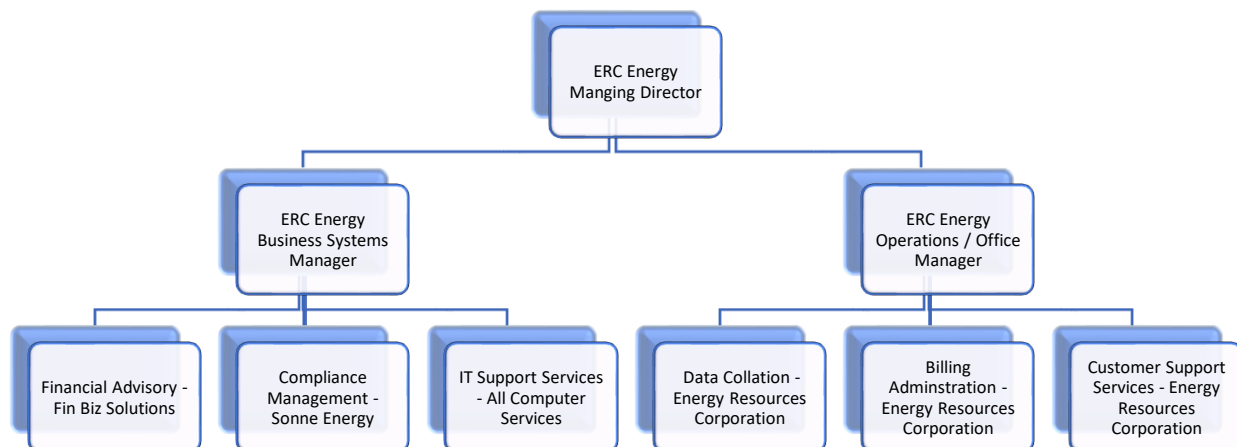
ERC Energy Manging Director

ERC Energy Business Systems Manager

ERC Energy Operations / Office Manager

Financial Advisory - Fin Biz Solutions

Compliance Management - Sonne Energy

IT Support Services - All Computer Services

Data Collation - Energy Resources Corporation

Billing Adminstration - Energy Resources Corporation

Customer Support Services - Energy Resources Corporation